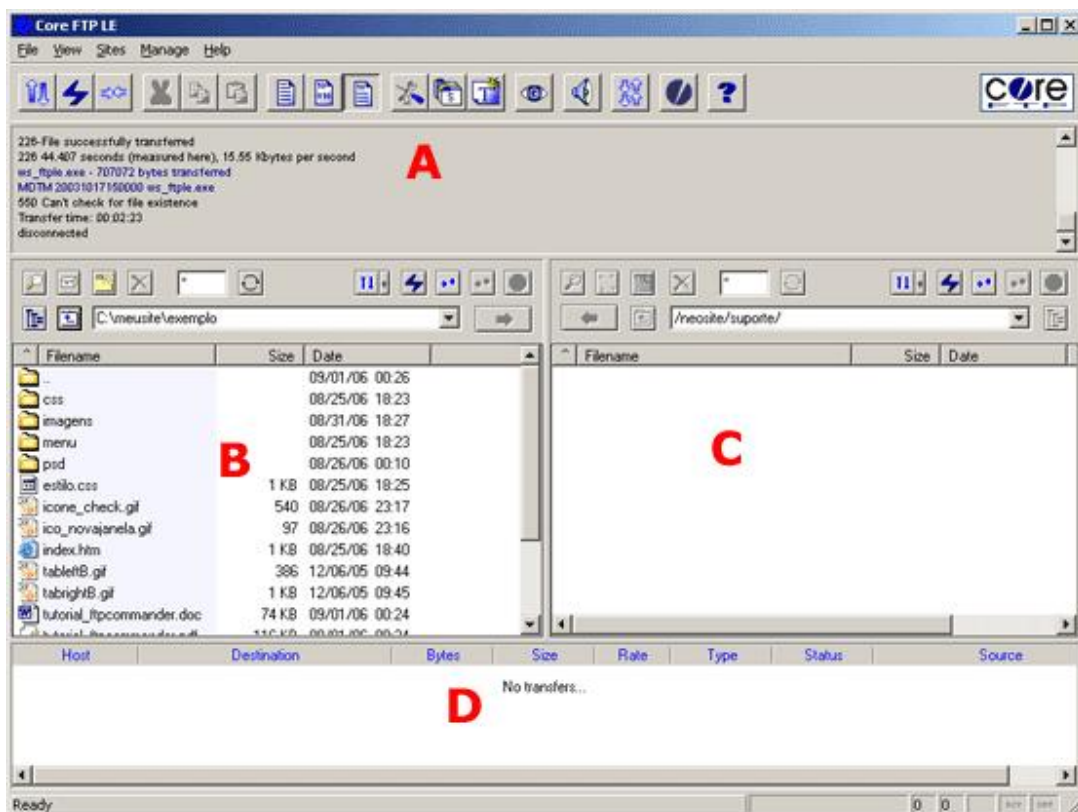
Core FTP LE

File View Sites Manage Help

core

226-File successfully transferred
226 44.407 seconds (measured here), 15.55 Kbytes per second
ws_ftple.exe - 707072 bytes transferred
MDTM 20031017150000 ws_ftple.exe
550 Can't check for file existence
Transfer time: 00:02:23
disconnected

A

C:\meusite\exemplo

/neosite/suporte/

| Filename | Size | Date |
|---|---|---|
| .. | | 09/01/06 00:26 |
| css | | 08/25/06 18:23 |
| imagens | | 08/31/06 18:27 |
| menu | | 08/25/06 18:23 |
| psd | | 08/26/06 00:10 |
| estilo.css | 1 KB | 08/25/06 18:25 |
| icone_check.gif | 540 | 08/26/06 23:17 |
| ico_novajanela.gif | 97 | 08/26/06 23:16 |
| index.htm | 1 KB | 08/25/06 18:40 |
| tableftB.gif | 386 | 12/06/05 09:44 |
| tabrightB.gif | 1 KB | 12/06/05 09:45 |
| tutorial_ftpcommander.doc | 74 KB | 09/01/06 00:24 |
| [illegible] | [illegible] | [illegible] |

B

| Filename | Size | Date |
|---|---|---|

C

| Host | Destination | Bytes | Size | Rate | Type | Status | Source |
|---|---|---|---|---|---|---|---|

No transfers...

D

Ready

0 0